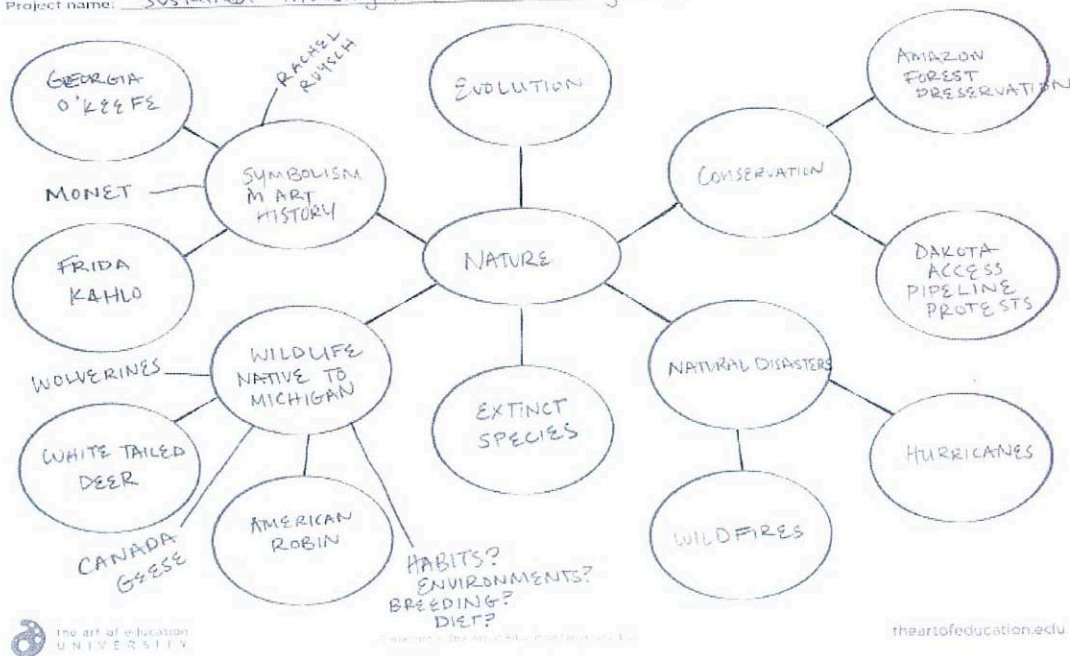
Project name: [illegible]

GEORGIA O'KEEFE

RACHEL RUYSCH

EVOLUTION

AMAZON FOREST PRESERVATION

SYMBOLISM IN ART HISTORY

MONET

CONSERVATION

FRIDA KAHLO

NATURE

DAKOTA ACCESS PIPELINE PROTESTS

WILDLIFE NATIVE TO MICHIGAN

WOLVERINES

NATURAL DISASTERS

EXTINCT SPECIES

WHITE TAILED DEER

HURRICANES

AMERICAN ROBIN

WILDFIRES

CANADA GEESE

HABITS? ENVIRONMENTS? BREEDING? DIET?

the art of education UNIVERSITY

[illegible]

theartofeducation.edu